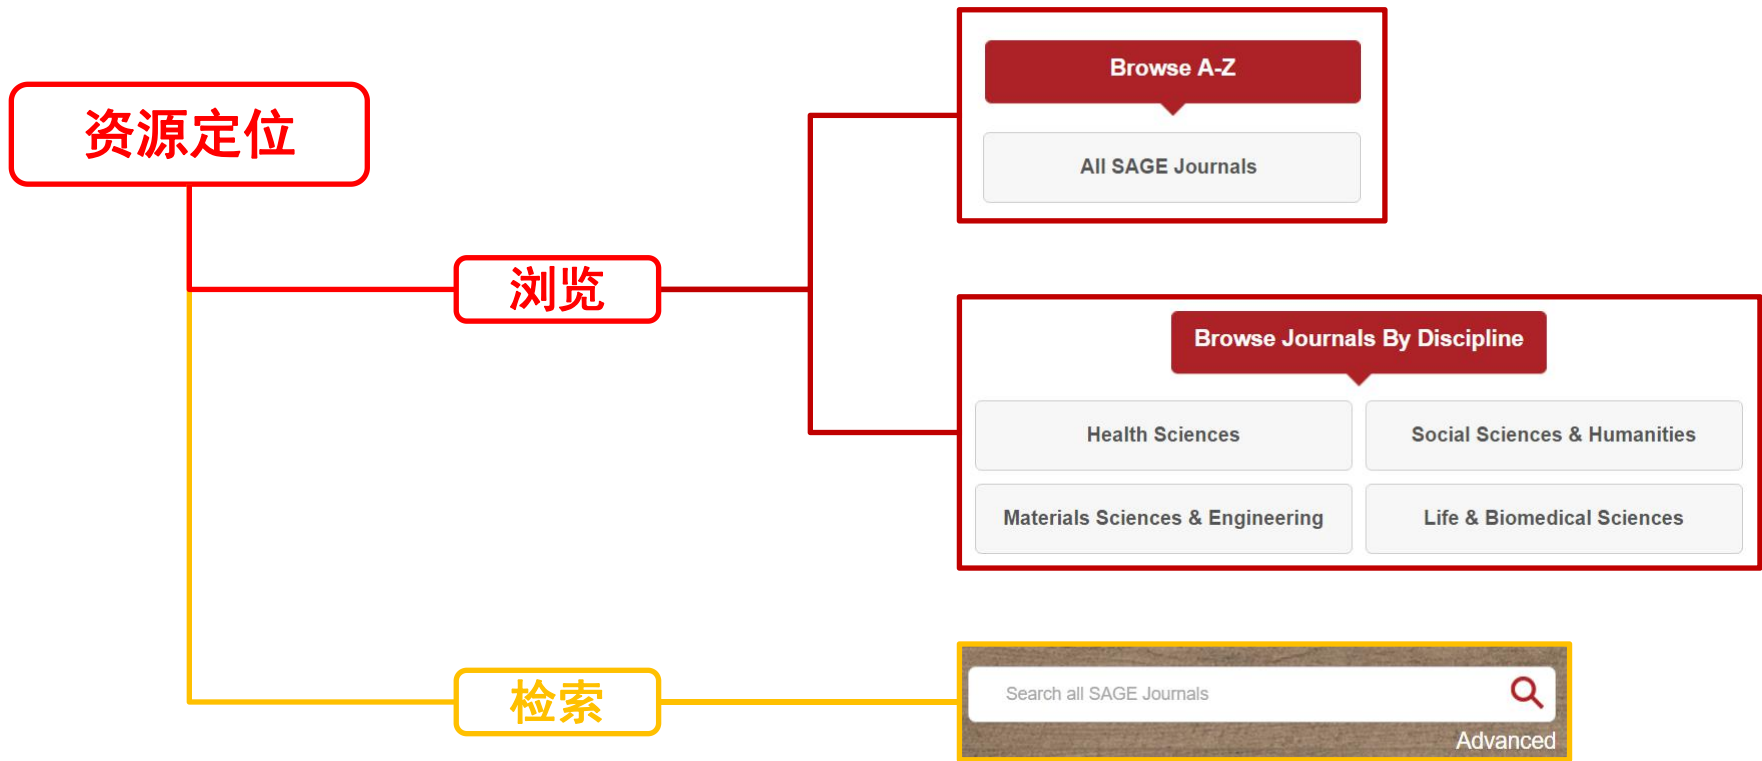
资源定位

浏览

Browse A-Z

All SAGE Journals

Browse Journals By Discipline

Health Sciences

Social Sciences & Humanities

Materials Sciences & Engineering

Life & Biomedical Sciences

检索

Search all SAGE Journals

Advanced